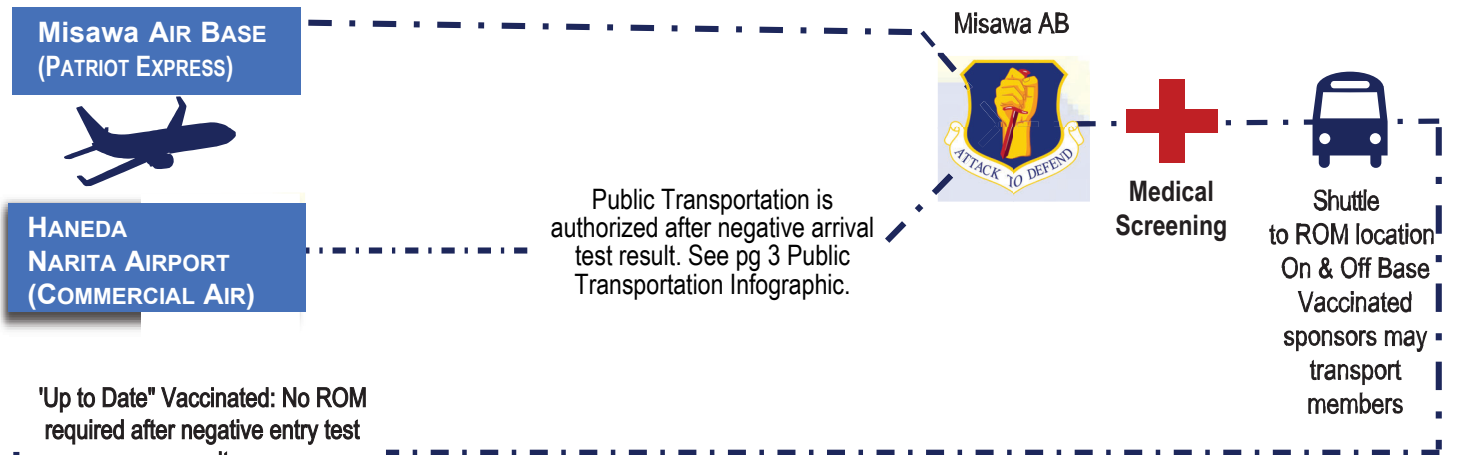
Misawa Air Base
(Patriot Express)

Haneda
Narita Airport
(Commercial Air)

Misawa AB

ATTACK TO DEFEND

Public Transportation is authorized after negative arrival test result. See pg 3 Public Transportation Infographic.

Medical Screening

Shuttle to ROM location On & Off Base Vaccinated sponsors may transport members

'Up to Date" Vaccinated: No ROM required after negative entry test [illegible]